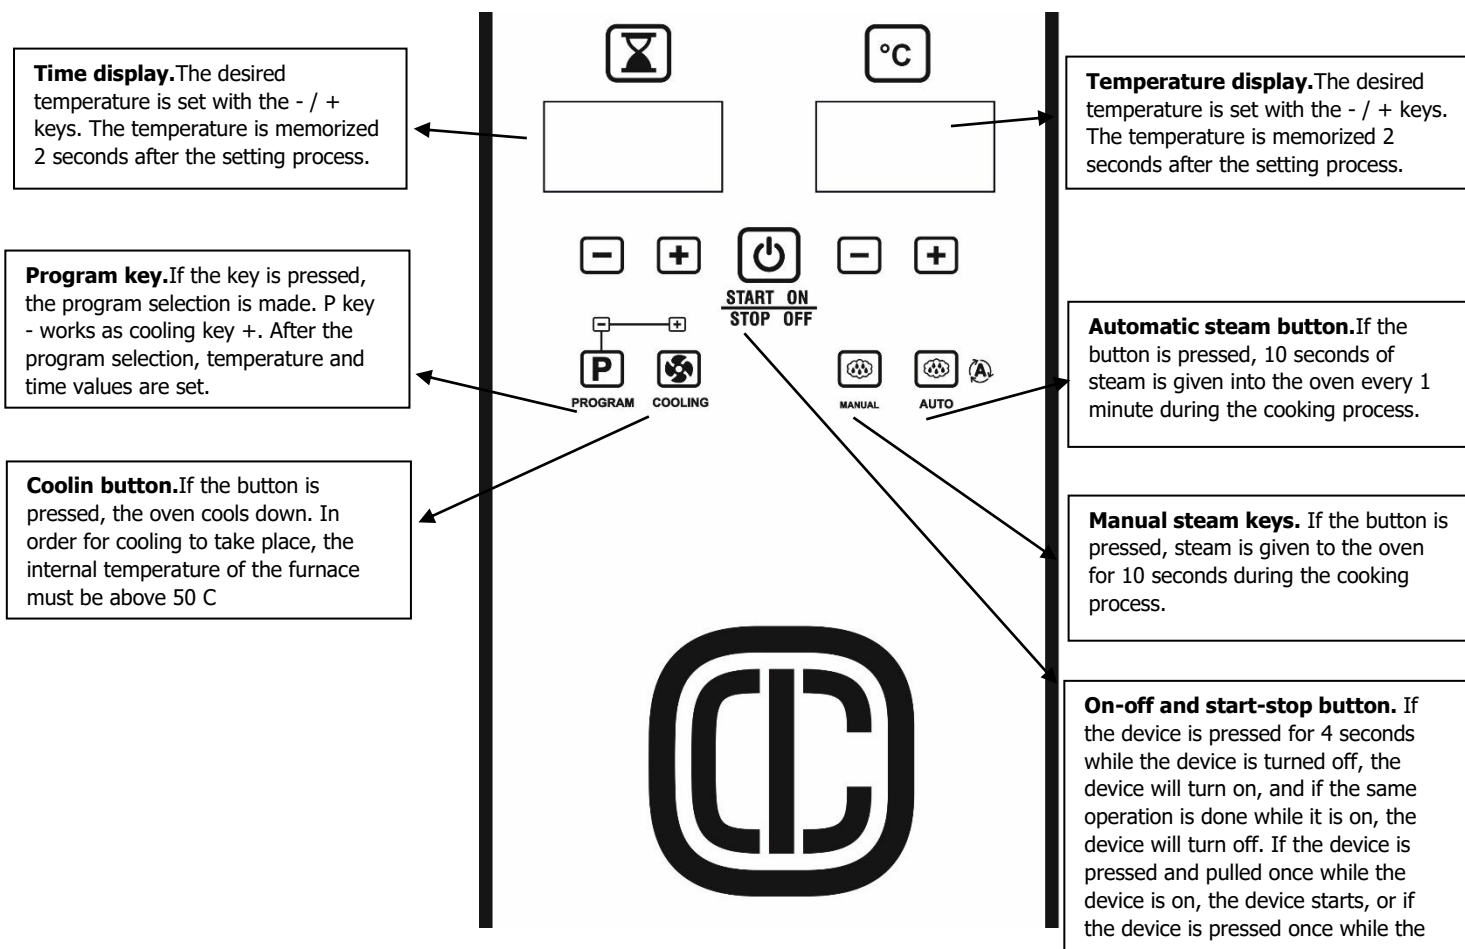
**Time display.**The desired temperature is set with the - / + keys. The temperature is memorized 2 seconds after the setting process.

°C

**Temperature display.**The desired temperature is set with the - / + keys. The temperature is memorized 2 seconds after the setting process.

START ON
STOP OFF

**Program key.**If the key is pressed, the program selection is made. P key - works as cooling key +. After the program selection, temperature and time values are set.

P
PROGRAM
COOLING

MANUAL
AUTO

**Automatic steam button.**If the button is pressed, 10 seconds of steam is given into the oven every 1 minute during the cooking process.

**Coolin button.**If the button is pressed, the oven cools down. In order for cooling to take place, the internal temperature of the furnace must be above 50 C

**Manual steam keys.** If the button is pressed, steam is given to the oven for 10 seconds during the cooking process.

**On-off and start-stop button.** If the device is pressed for 4 seconds while the device is turned off, the device will turn on, and if the same operation is done while it is on, the device will turn off. If the device is pressed and pulled once while the device is on, the device starts, or if the device is pressed once while the